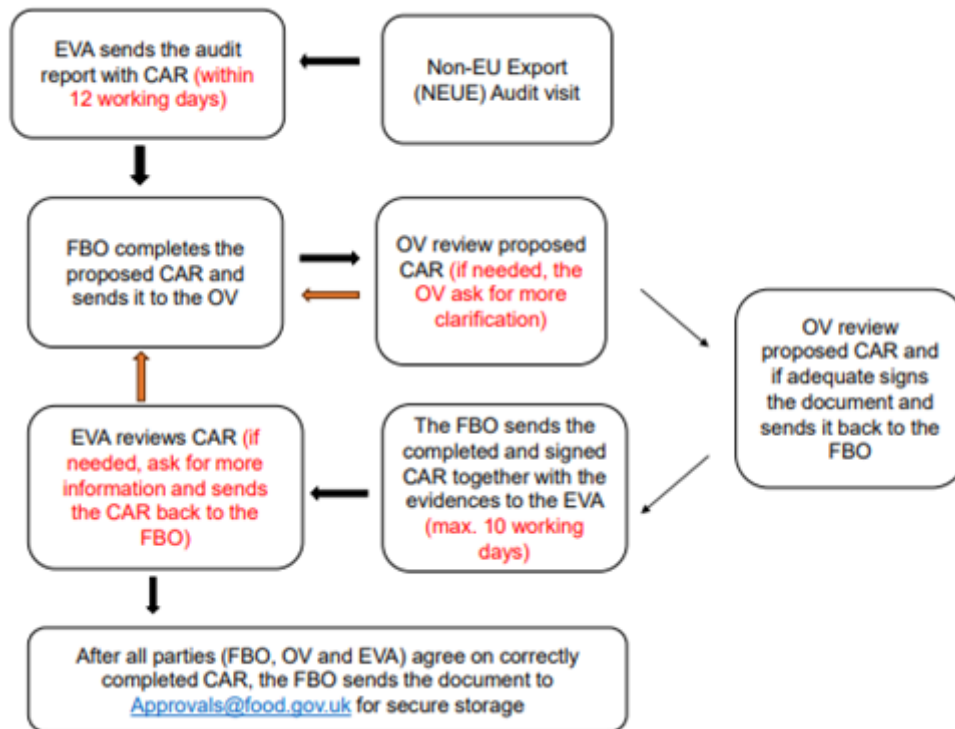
Non-EU Export (NEUE) Audit visit

EVA sends the audit report with CAR (within 12 working days)

FBO completes the proposed CAR and sends it to the OV

OV review proposed CAR (if needed, the OV ask for more clarification)

OV review proposed CAR and if adequate signs the document and sends it back to the FBO

The FBO sends the completed and signed CAR together with the evidences to the EVA (max. 10 working days)

EVA reviews CAR (if needed, ask for more information and sends the CAR back to the FBO)

After all parties (FBO, OV and EVA) agree on correctly completed CAR, the FBO sends the document to Approvals@food.gov.uk for secure storage